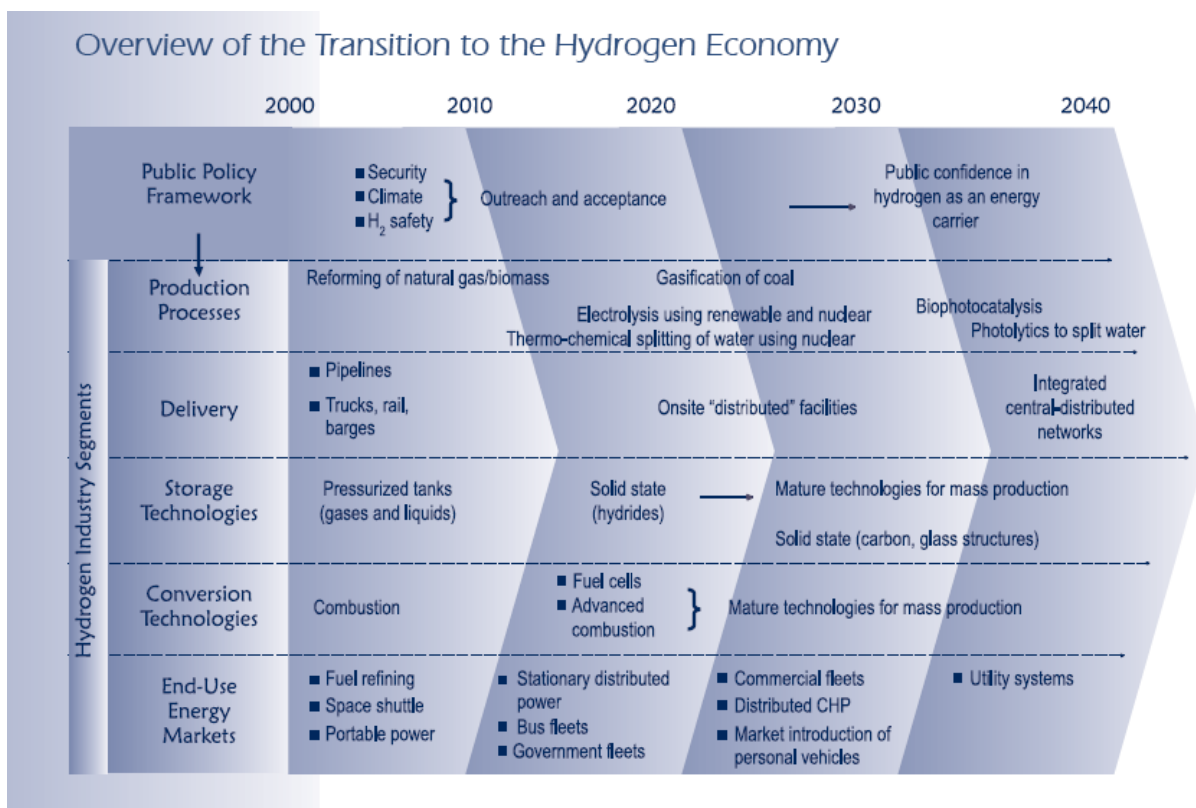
Overview of the Transition to the Hydrogen Economy

2000 2010 2020 2030 2040

Public Policy Framework
■ Security
■ Climate
■ $H_2$ safety
Outreach and acceptance
Public confidence in hydrogen as an energy carrier

Hydrogen Industry Segments

Production Processes
Reforming of natural gas/biomass
Gasification of coal
Electrolysis using renewable and nuclear
Thermo-chemical splitting of water using nuclear
Biophotocatalysis
Photolytics to split water

Delivery
■ Pipelines
■ Trucks, rail, barges
Onsite "distributed" facilities
Integrated central-distributed networks

Storage Technologies
Pressurized tanks (gases and liquids)
Solid state (hydrides)
Mature technologies for mass production
Solid state (carbon, glass structures)

Conversion Technologies
Combustion
■ Fuel cells
■ Advanced combustion
Mature technologies for mass production

End-Use Energy Markets
■ Fuel refining
■ Space shuttle
■ Portable power
■ Stationary distributed power
■ Bus fleets
■ Government fleets
■ Commercial fleets
■ Distributed CHP
■ Market introduction of personal vehicles
■ Utility systems